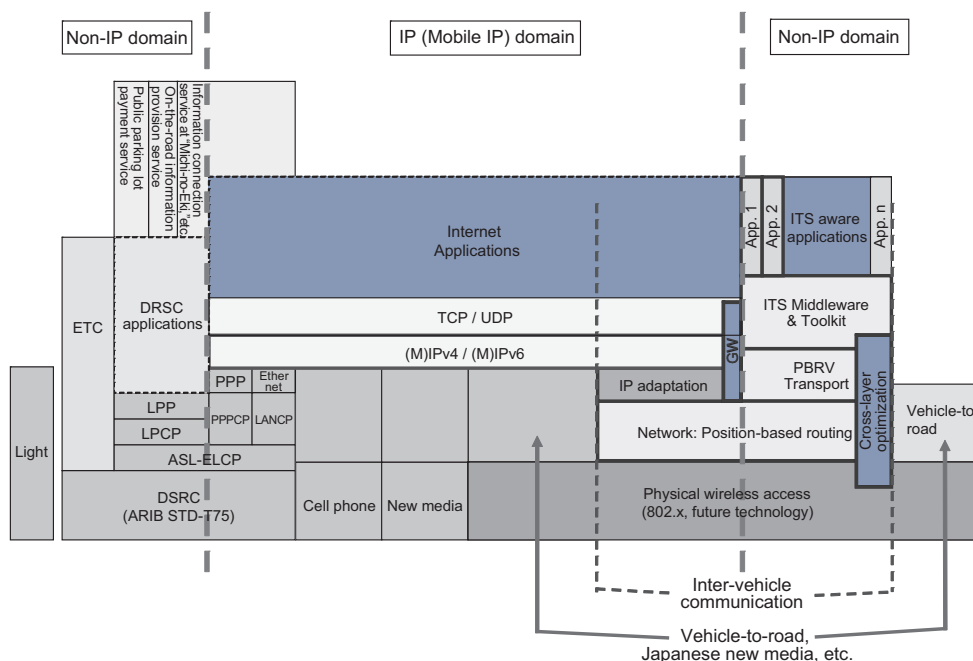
Non-IP domain

IP (Mobile IP) domain

Non-IP domain

Public parking lot payment service

On-the-road information provision service

Information connection service at "Michi-no-Eki" etc.

Internet Applications

App. 1

App. 2

ITS aware applications

App. n

ETC

DRSC applications

TCP / UDP

ITS Middleware & Toolkit

GW

(M)IPv4 / (M)IPv6

PBRV Transport

PPP

Ether net

IP adaptation

Cross-layer optimization

LPP

PPPCP

LANCP

Vehicle-to road

LPCP

Network: Position-based routing

Light

ASL-ELCP

DSRC (ARIB STD-T75)

Cell phone

New media

Physical wireless access (802.x, future technology)

Inter-vehicle communication

Vehicle-to-road, Japanese new media, etc.